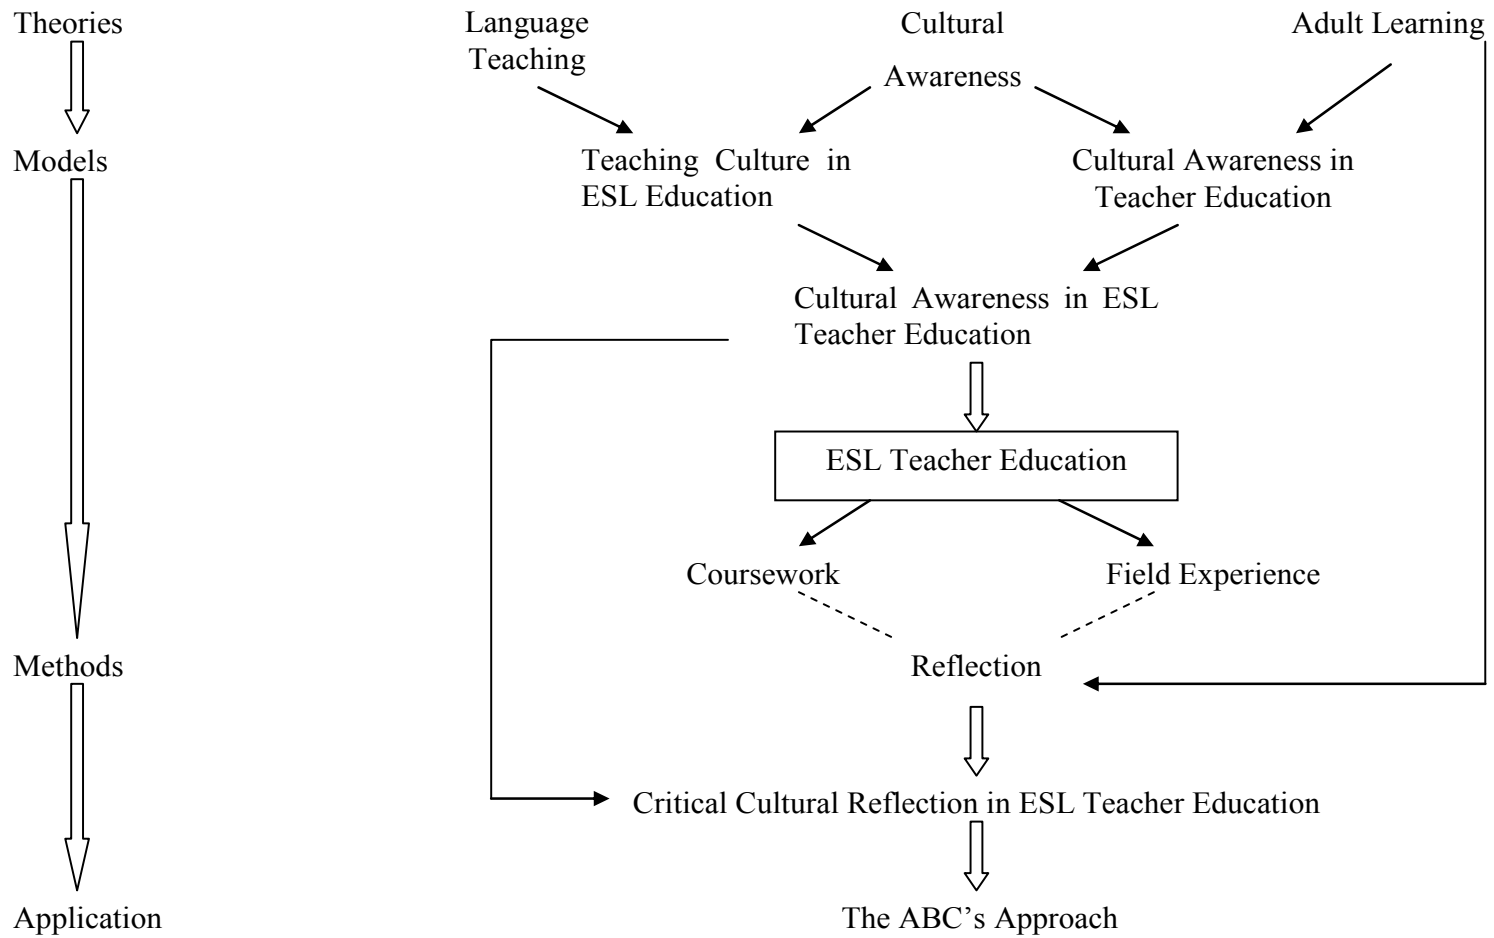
Theories

Language Teaching

Cultural Awareness

Adult Learning

Models

Teaching Culture in ESL Education

Cultural Awareness in Teacher Education

Cultural Awareness in ESL Teacher Education

ESL Teacher Education

Coursework

Field Experience

Methods

Reflection

Critical Cultural Reflection in ESL Teacher Education

Application

The ABC's Approach